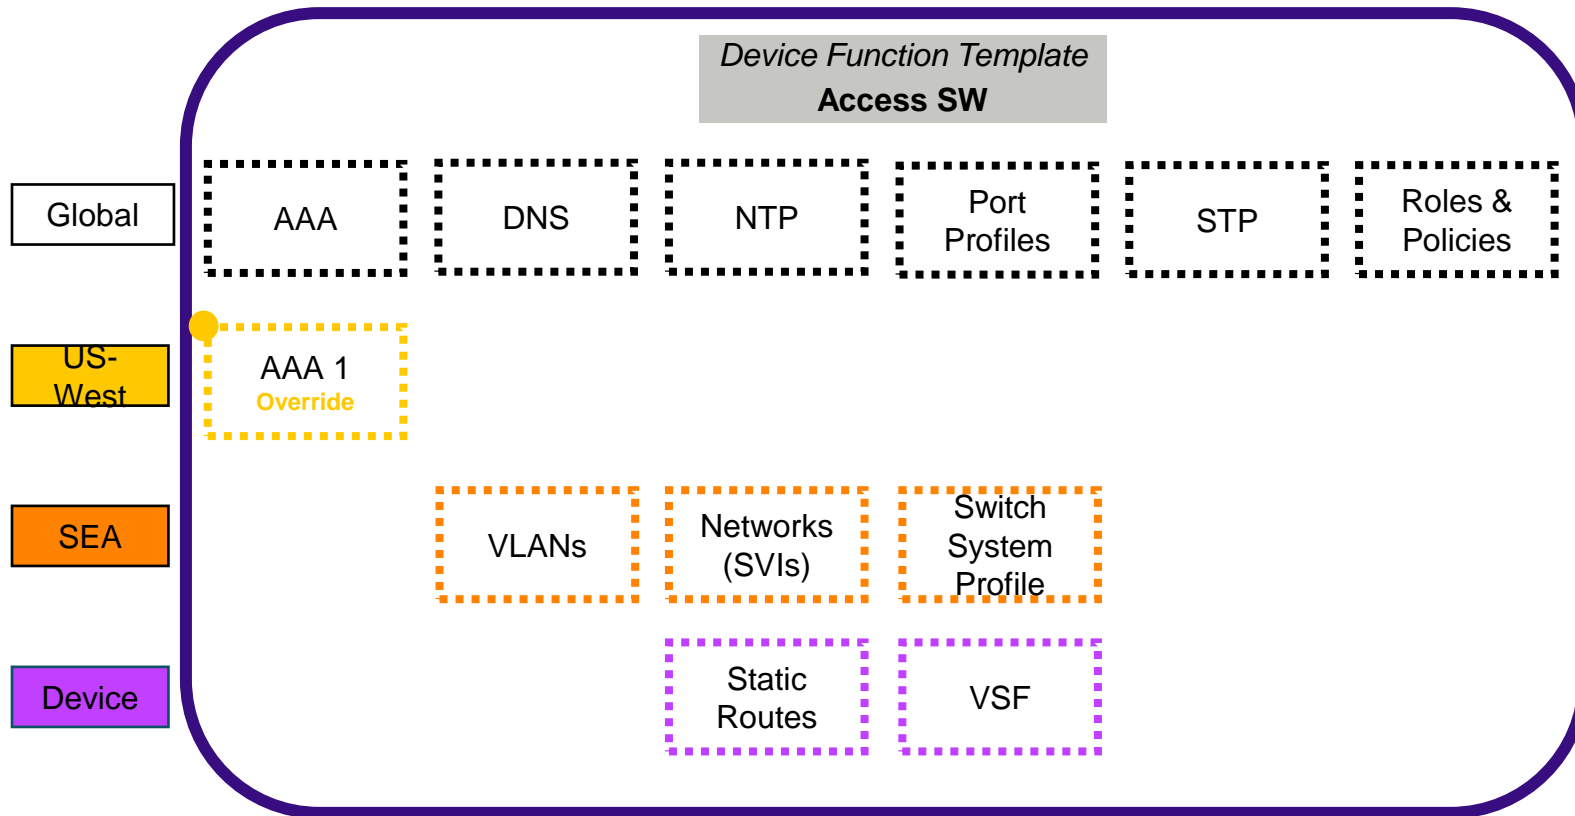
Device Function Template
Access SW

Global

AAA

DNS

NTP

Port Profiles

STP

Roles & Policies

US-West

AAA 1
Override

SEA

VLANs

Networks (SVIs)

Switch System Profile

Device

Static Routes

VSF